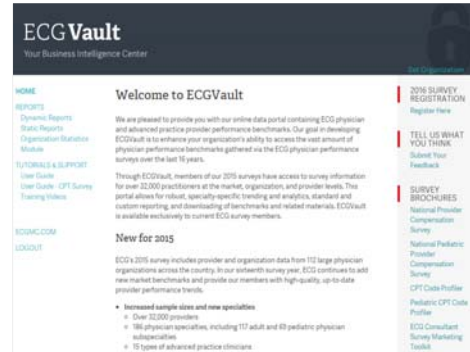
ECG Vault
Your Business Intelligence Center

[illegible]

HOME
REPORTS
Dynamic Reports
Static Reports
Organization Statistics Module
TUTORIALS & SUPPORT
User Guide
User Guide - CPT Survey
Training Videos

ECGMC.COM
LOGOUT

Welcome to ECGVault

We are pleased to provide you with our online data portal containing ECG physician and advanced practice provider performance benchmarks. Our goal in developing ECGVault is to enhance your organization's ability to access the vast amount of physician performance benchmarks gathered via the ECG physician performance surveys over the last 16 years.

Through ECGVault, members of our 2015 surveys have access to survey information for over 32,000 practitioners at the market, organization, and provider levels. This portal allows for robust, specialty-specific trending and analytics, standard and custom reporting, and downloading of benchmarks and related materials. ECGVault is available exclusively to current ECG survey members.

New for 2015

ECG's 2015 survey includes provider and organization data from 112 large physician organizations across the country. In our sixteenth survey year, ECG continues to add new market benchmarks and provide our members with high-quality, up-to-date provider performance trends.

• Increased sample sizes and new specialties
◦ Over 32,000 providers
◦ 186 physician specialties, including 117 adult and 69 pediatric physician subspecialties
◦ 15 types of advanced practice clinicians

2016 SURVEY REGISTRATION
Register Here

TELL US WHAT YOU THINK
Submit Your Feedback

SURVEY BROCHURES
National Provider Compensation Survey
National Pediatric Provider Compensation Survey
CPT Code Profiler
Pediatric CPT Code Profiler
ECG Consultant Survey Marketing Toolkit